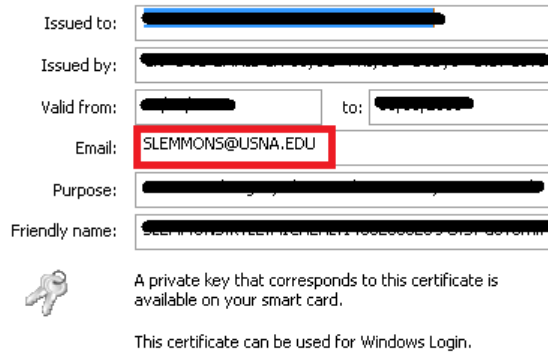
Issued to: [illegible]

Issued by: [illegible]

Valid from: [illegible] to: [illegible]

Email: SLEMMONS@USNA.EDU

Purpose: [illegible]

Friendly name: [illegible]

A private key that corresponds to this certificate is available on your smart card.

This certificate can be used for Windows Login.